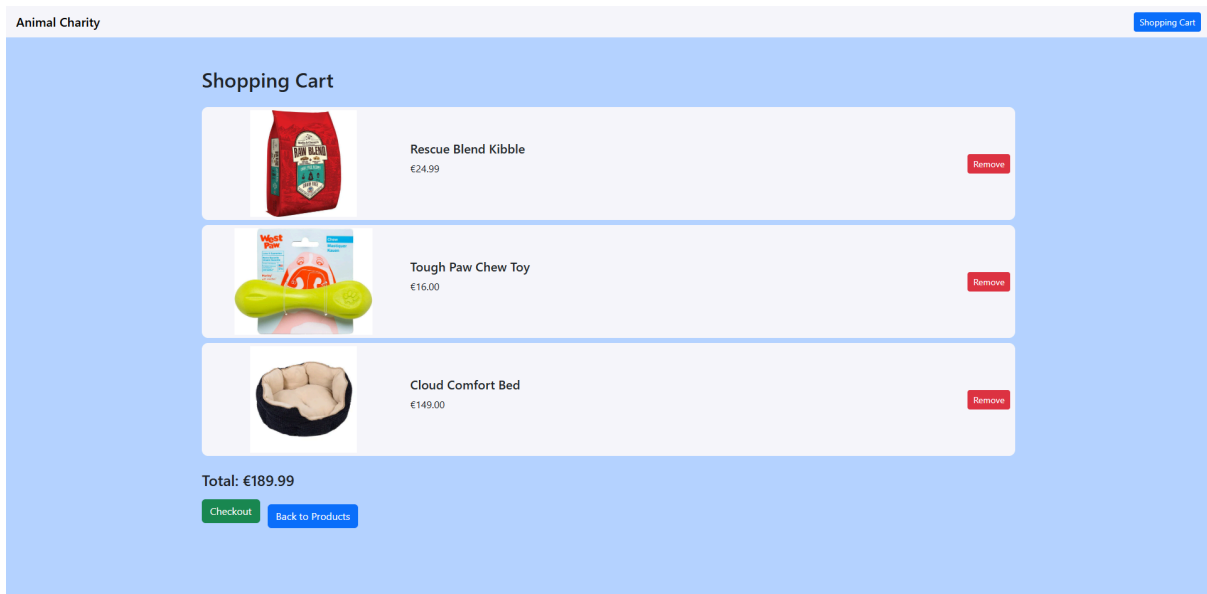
Animal Charity

Shopping Cart

Shopping Cart

RAW BLEND

Rescue Blend Kibble

€24.99

Remove

West Paw

Tough Paw Chew Toy

€16.00

Remove

Cloud Comfort Bed

€149.00

Remove

Total: €189.99

Checkout

Back to Products